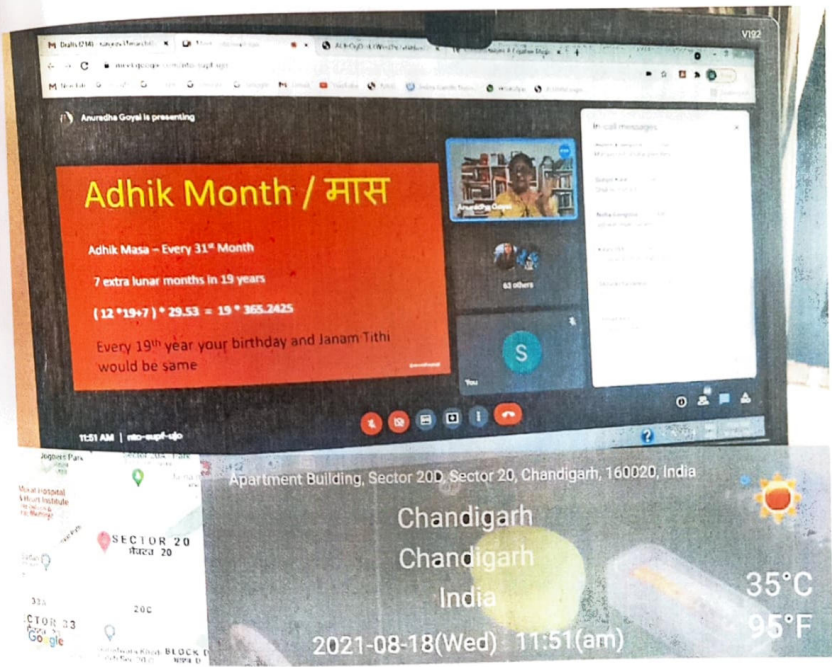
Anuradha Goyal is presenting

Adhik Month / मास

Adhik Masa – Every 31$^{st}$ Month

7 extra lunar months in 19 years

$(12*19+7)*29.53 = 19*365.2425$

Every 19$^{th}$ year your birthday and Janam Tithi would be same

Anuradha Goyal

63 others

S

You

In-call messages

11:51 AM | nto-supf-ujo

V122

Apartment Building, Sector 20D, Sector 20, Chandigarh, 160020, India

Chandigarh

Chandigarh

India

35°C

95°F

2021-08-18(Wed) 11:51(am)

SECTOR 20
सेक्टर 20

20C

CTOR 33

Google